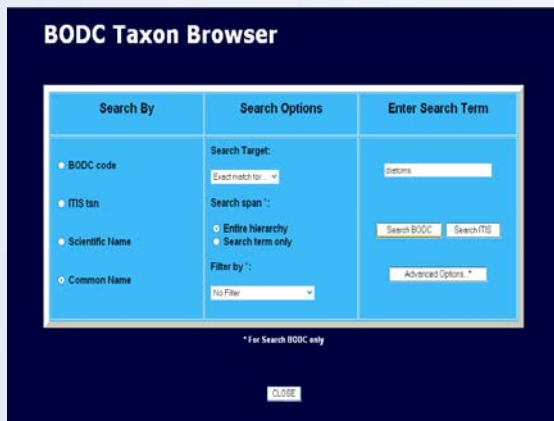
BODC Taxon Browser

| Search By | Search Options | Enter Search Term |
|---|---|---|
| BODC code<br>ITIS tsn<br>Scientific Name<br>Common Name | Search Target:<br>Exact match for...<br>Search span *:<br>Entire hierarchy<br>Search term only<br>Filter by *:<br>No Filter | diatoms<br>Search BODC Search ITIS<br>Advanced Options...* |

* For Search BODC only

CLOSE